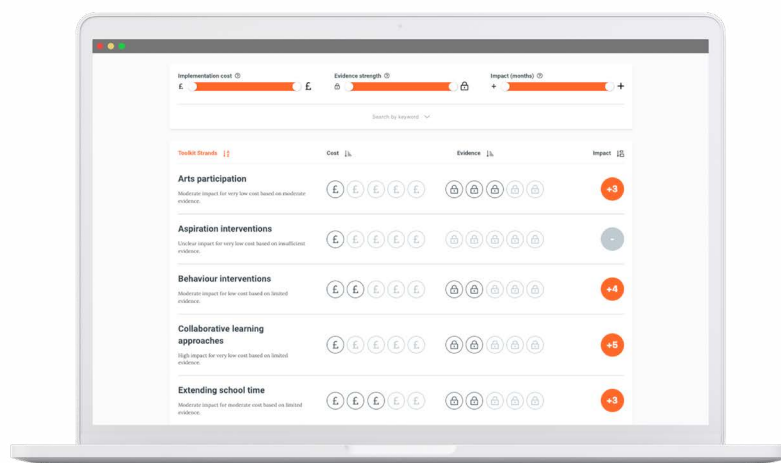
Implementation cost ⓘ
£ £

Evidence strength ⓘ

Impact (months) ⓘ
+ +

Search by keyword

| Toolkit Strands | Cost | Evidence | Impact |
|---|---|---|---|
| **Arts participation** Moderate impact for very low cost based on moderate evidence. | £ £ £ £ £ | | +3 |
| **Aspiration interventions** Unclear impact for very low cost based on insufficient evidence. | £ £ £ £ £ | | - |
| **Behaviour interventions** Moderate impact for low cost based on limited evidence. | £ £ £ £ £ | | +4 |
| **Collaborative learning approaches** High impact for very low cost based on limited evidence. | £ £ £ £ £ | | +5 |
| **Extending school time** Moderate impact for moderate cost based on limited evidence. | £ £ £ £ £ | | +3 |